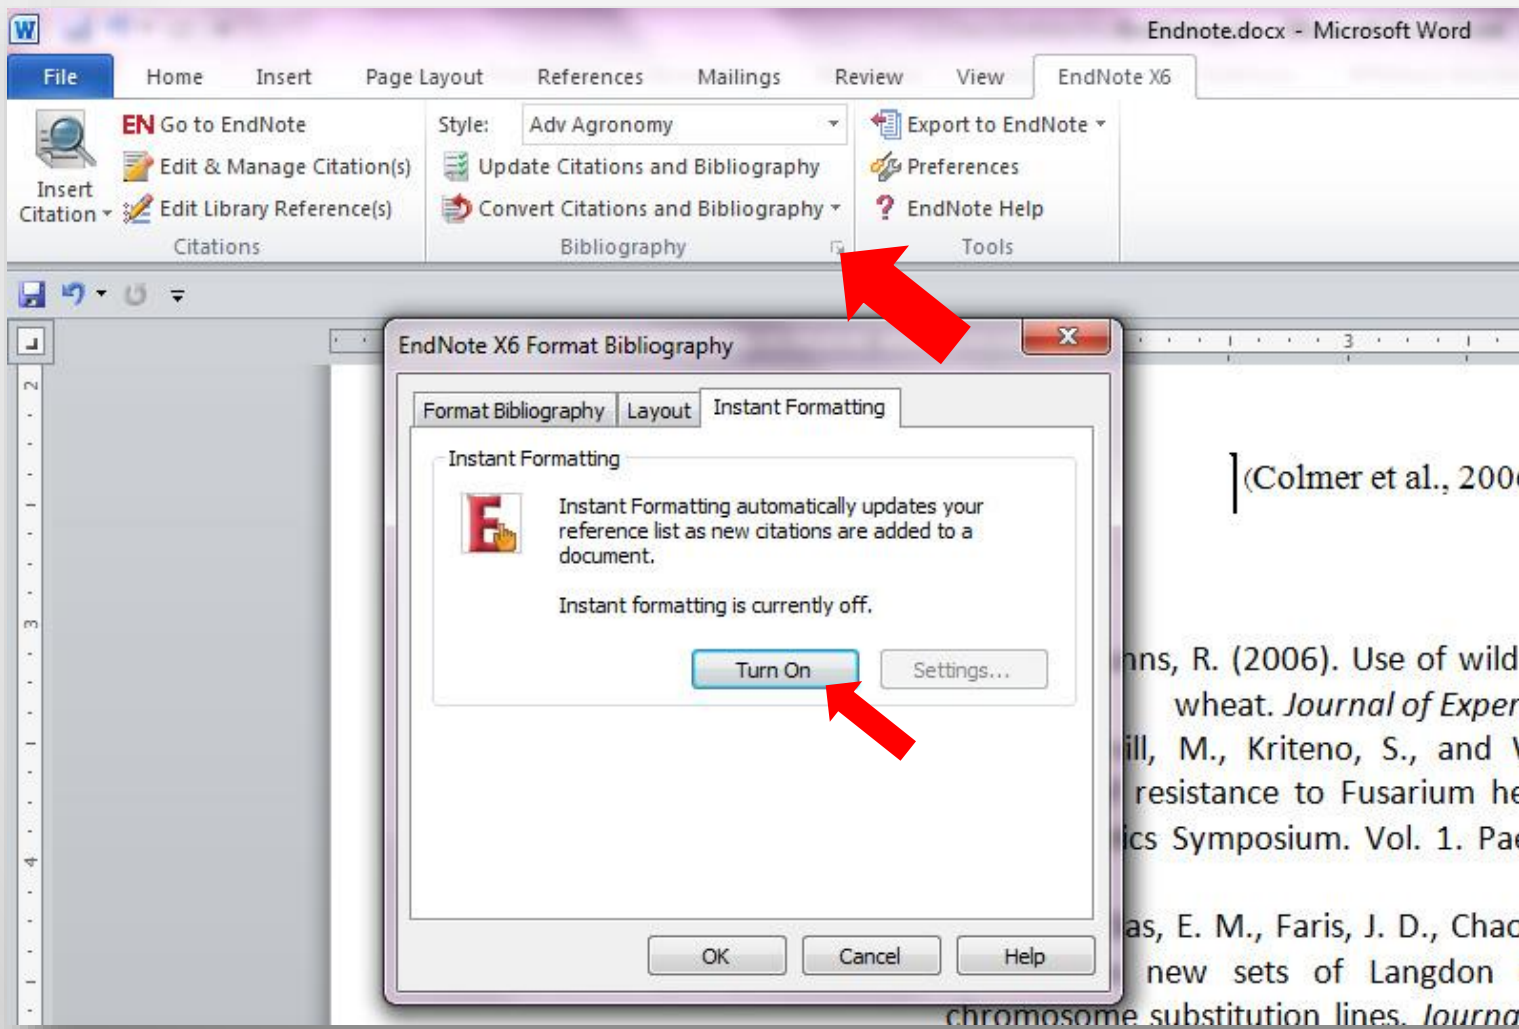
Endnote.docx - Microsoft Word

File Home Insert Page Layout References Mailings Review View EndNote X6

Insert Citation

EN Go to EndNote
Edit & Manage Citation(s)
Edit Library Reference(s)
Citations

Style: Adv Agronomy
Update Citations and Bibliography
Convert Citations and Bibliography
Bibliography

Export to EndNote
Preferences
EndNote Help
Tools

EndNote X6 Format Bibliography

Format Bibliography | Layout | Instant Formatting

Instant Formatting

Instant Formatting automatically updates your reference list as new citations are added to a document.

Instant formatting is currently off.

Turn On Settings...

OK Cancel Help

(Colmer et al., 200

nns, R. (2006). Use of wild wheat. *Journal of Exper* ill, M., Kriteno, S., and resistance to Fusarium he ics Symposium. Vol. 1. Pa

as, E. M., Faris, J. D., Cha new sets of Langdon chromosome substitution lines. *Journa*